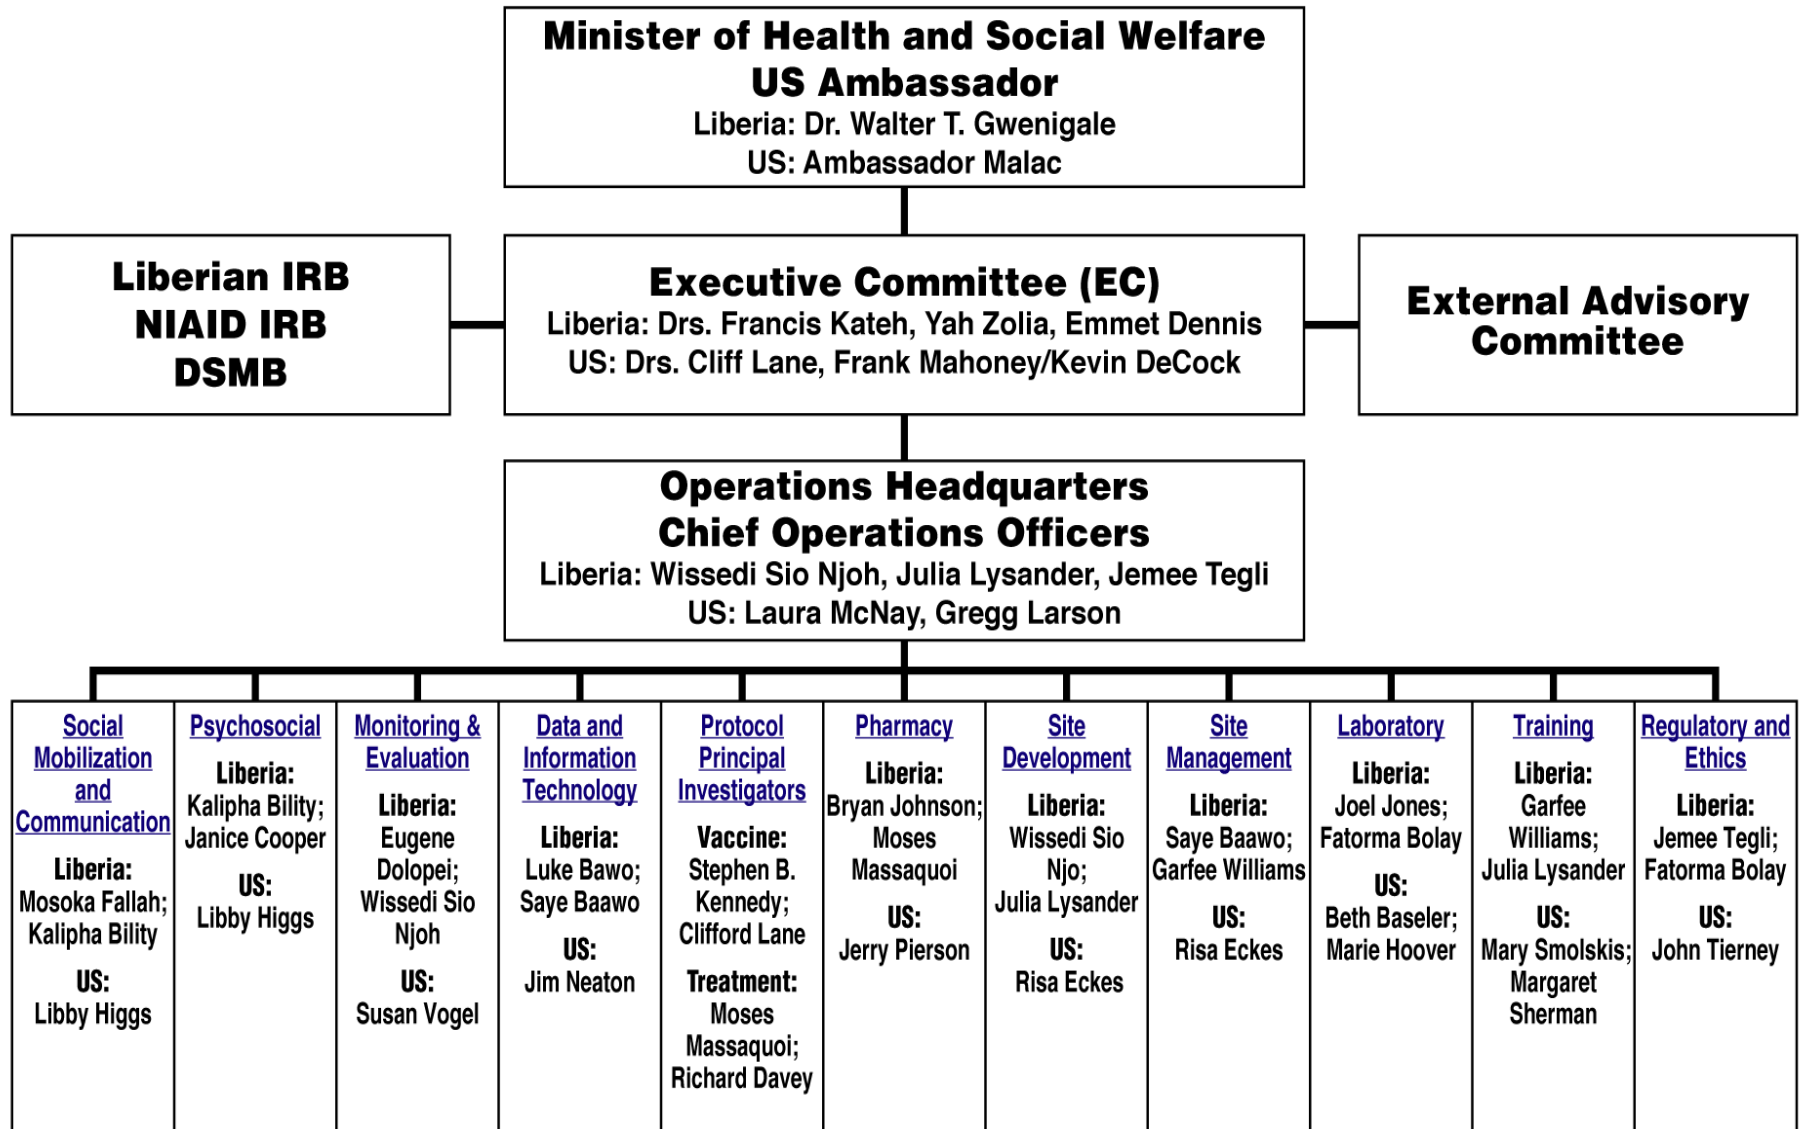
Minister of Health and Social Welfare
US Ambassador
Liberia: Dr. Walter T. Gwenigale
US: Ambassador Malac

Liberian IRB
NIAID IRB
DSMB

Executive Committee (EC)
Liberia: Drs. Francis Kateh, Yah Zolia, Emmet Dennis
US: Drs. Cliff Lane, Frank Mahoney/Kevin DeCock

External Advisory Committee

Operations Headquarters
Chief Operations Officers
Liberia: Wissedi Sio Njoh, Julia Lysander, Jemee Tegli
US: Laura McNay, Gregg Larson

Social Mobilization and Communication
Liberia: Mosoka Fallah; Kalipha Bility
US: Libby Higgs

Psychosocial
Liberia: Kalipha Bility; Janice Cooper
US: Libby Higgs

Monitoring & Evaluation
Liberia: Eugene Dolopei; Wissedi Sio Njoh
US: Susan Vogel

Data and Information Technology
Liberia: Luke Bawo; Saye Baawo
US: Jim Neaton

Protocol Principal Investigators
Vaccine: Stephen B. Kennedy; Clifford Lane
Treatment: Moses Massaquoi; Richard Davey

Pharmacy
Liberia: Bryan Johnson; Moses Massaquoi
US: Jerry Pierson

Site Development
Liberia: Wissedi Sio Njo; Julia Lysander
US: Risa Eckes

Site Management
Liberia: Saye Baawo; Garfee Williams
US: Risa Eckes

Laboratory
Liberia: Joel Jones; Fatorma Bolay
US: Beth Baseler; Marie Hoover

Training
Liberia: Garfee Williams; Julia Lysander
US: Mary Smolskis; Margaret Sherman

Regulatory and Ethics
Liberia: Jemee Tegli; Fatorma Bolay
US: John Tierney